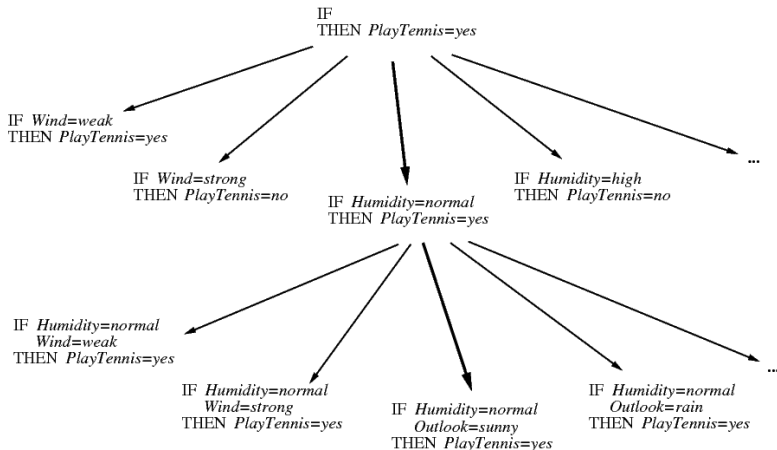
IF
THEN PlayTennis=yes

IF Wind=weak
THEN PlayTennis=yes

IF Wind=strong
THEN PlayTennis=no

IF Humidity=normal
THEN PlayTennis=yes

IF Humidity=high
THEN PlayTennis=no

...

IF Humidity=normal
Wind=weak
THEN PlayTennis=yes

IF Humidity=normal
Wind=strong
THEN PlayTennis=yes

IF Humidity=normal
Outlook=sunny
THEN PlayTennis=yes

IF Humidity=normal
Outlook=rain
THEN PlayTennis=yes

...